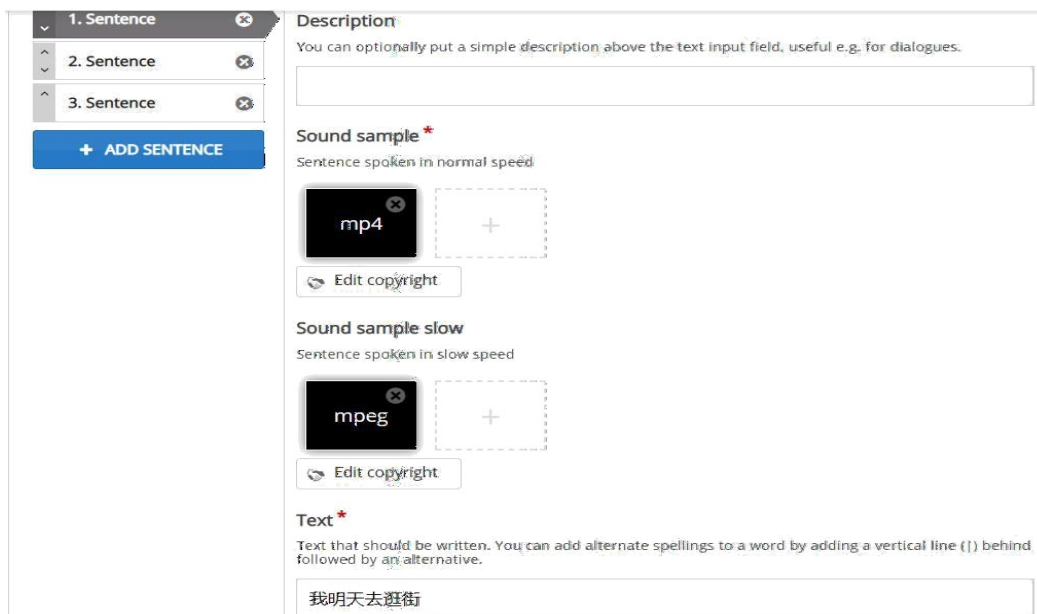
1. Sentence

2. Sentence

3. Sentence

+ ADD SENTENCE

Description

You can optionally put a simple description above the text input field, useful e.g. for dialogues.

Sound sample *

Sentence spoken in normal speed

mp4

+

Edit copyright

Sound sample slow

Sentence spoken in slow speed

mpeg

+

Edit copyright

Text *

Text that should be written. You can add alternate spellings to a word by adding a vertical line (|) behind followed by an alternative.

我明天去逛街